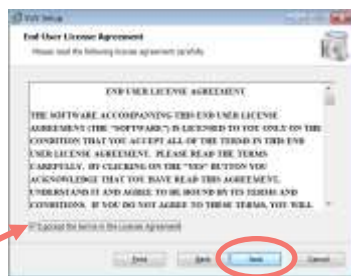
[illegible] Setup

End User License Agreement

Please read the following license agreement carefully.

END USER LICENSE AGREEMENT

THE SOFTWARE ACCOMPANYING THIS END USER LICENSE AGREEMENT (THE "SOFTWARE") IS LICENSED TO YOU ONLY ON THE CONDITION THAT YOU ACCEPT ALL OF THE TERMS IN THIS END USER LICENSE AGREEMENT. PLEASE READ THE TERMS CAREFULLY. BY CLICKING ON THE "YES" BUTTON YOU ACKNOWLEDGE THAT YOU HAVE READ THIS AGREEMENT, UNDERSTAND IT AND AGREE TO BE BOUND BY ITS TERMS AND CONDITIONS. IF YOU DO NOT AGREE TO THESE TERMS, YOU WILL

I accept the terms in the License Agreement

Print Back Next Cancel